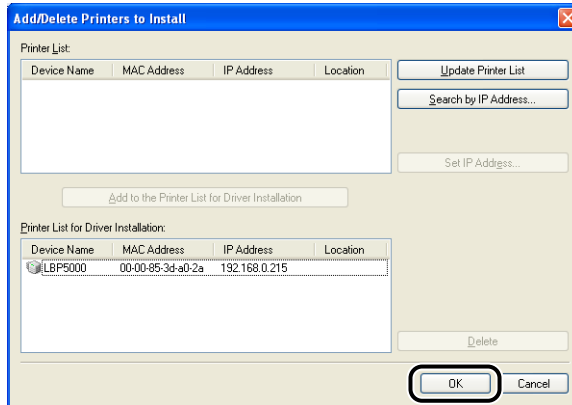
Add/Delete Printers to Install

Printer List:

| Device Name | MAC Address | IP Address | Location |
|---|---|---|---|

Update Printer List

Search by IP Address...

Set IP Address...

Add to the Printer List for Driver Installation

Printer List for Driver Installation:

| Device Name | MAC Address | IP Address | Location |
|---|---|---|---|
| LBP5000 | 00-00-85-3d-a0-2a | 192.168.0.215 | |

Delete

OK

Cancel